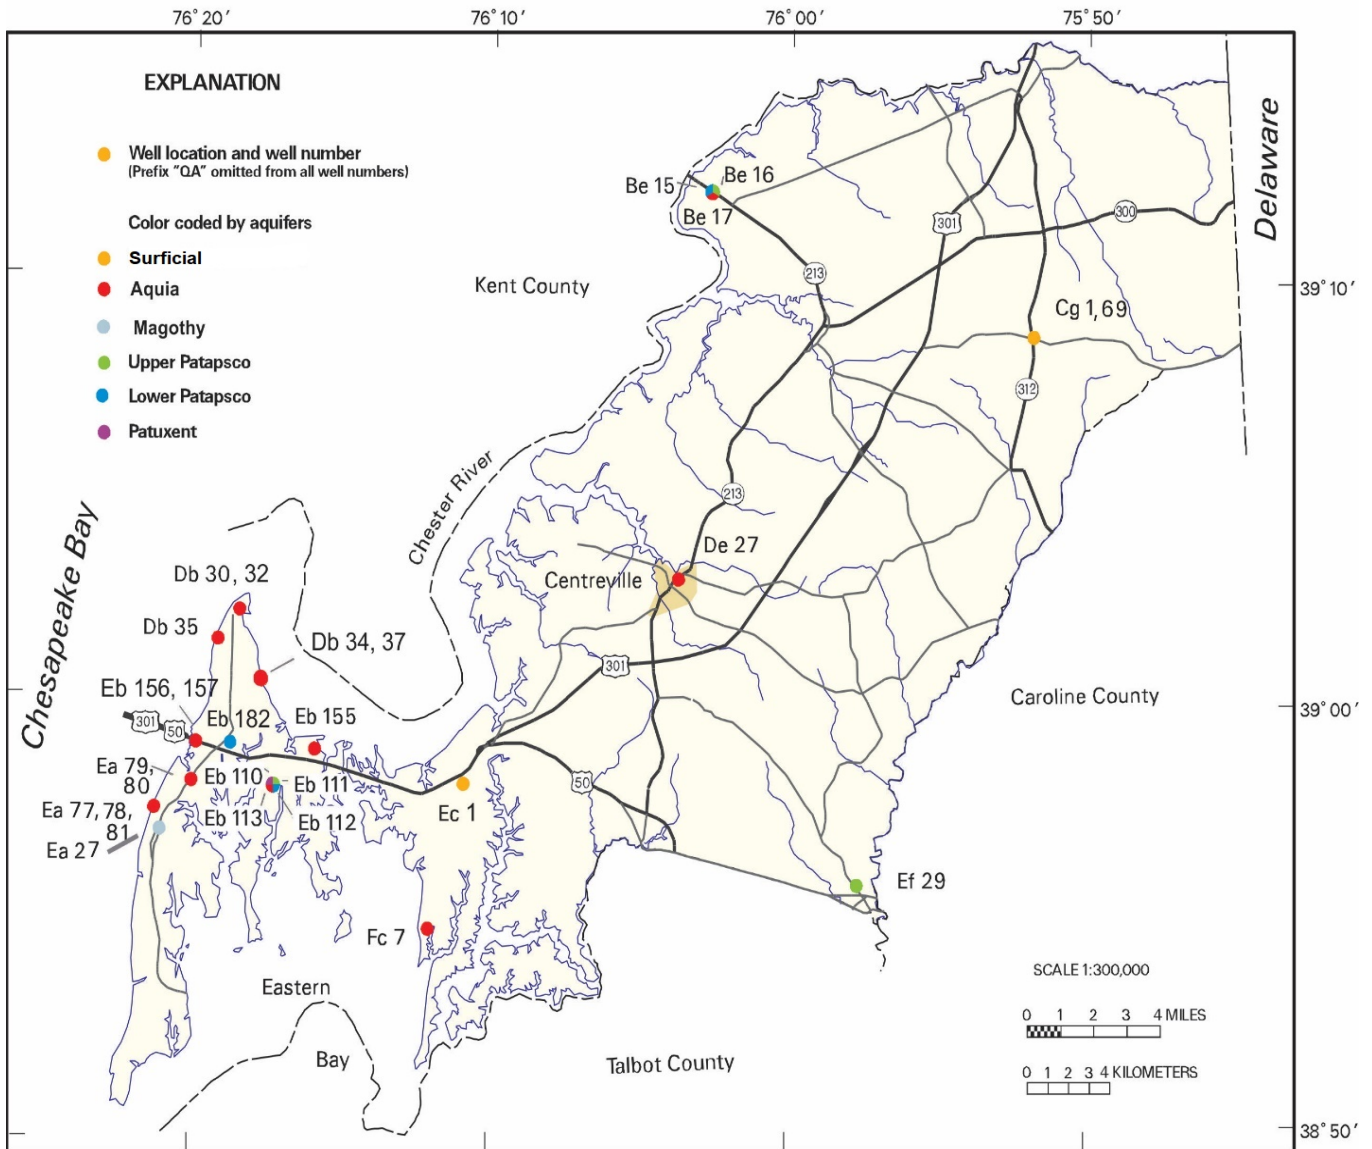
76° 20′ 76° 10′ 76° 00′ 75° 50′

EXPLANATION

Well location and well number
(Prefix "QA" omitted from all well numbers)

Color coded by aquifers

Surficial

Aquia

Magothy

Upper Patapsco

Lower Patapsco

Patuxent

Delaware

Be 15
Be 16
Be 17

301

300

213

Kent County

39° 10′

Cg 1, 69

312

Chester River

213

De 27

Centreville

Chesapeake Bay

Db 30, 32

Db 35

Db 34, 37

301

Eb 156, 157

Caroline County

39° 00′

301

50

Eb 182

Eb 155

Ea 79, 80

Eb 110

Eb 111

50

Ea 77, 78, 81

Eb 113

Eb 112

Ec 1

Ea 27

Ef 29

Fc 7

SCALE 1:300,000

0 1 2 3 4 MILES

0 1 2 3 4 KILOMETERS

Eastern

Bay

Talbot County

38° 50′